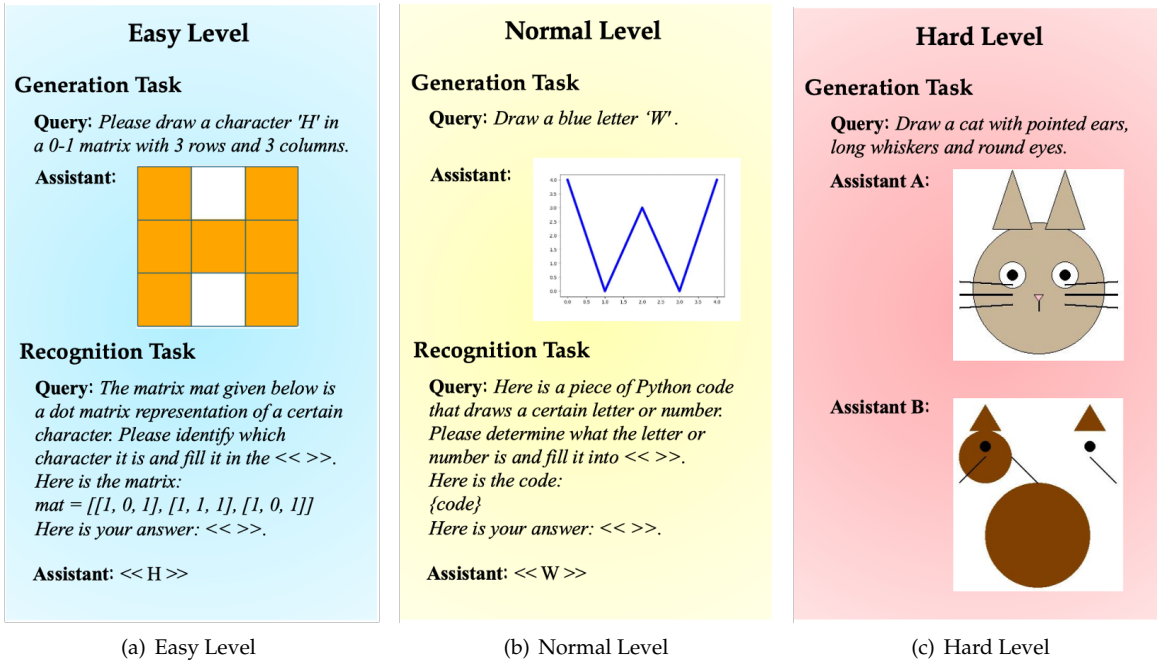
Easy Level

Generation Task

Query: Please draw a character 'H' in a 0-1 matrix with 3 rows and 3 columns.

Assistant:

Recognition Task

Query: The matrix mat given below is a dot matrix representation of a certain character. Please identify which character it is and fill it in the << >>. Here is the matrix: mat = [[1, 0, 1], [1, 1, 1], [1, 0, 1]] Here is your answer: << >>.

Assistant: << H >>

(a) Easy Level

Normal Level

Generation Task

Query: Draw a blue letter 'W'.

Assistant:

4.0 3.5 3.0 2.5 2.0 1.5 1.0 0.5 0.0

0.0 0.5 1.0 1.5 2.0 2.5 3.0 3.5 4.0

Recognition Task

Query: Here is a piece of Python code that draws a certain letter or number. Please determine what the letter or number is and fill it into << >>. Here is the code: {code} Here is your answer: << >>.

Assistant: << W >>

(b) Normal Level

Hard Level

Generation Task

Query: Draw a cat with pointed ears, long whiskers and round eyes.

Assistant A:

Assistant B:

(c) Hard Level